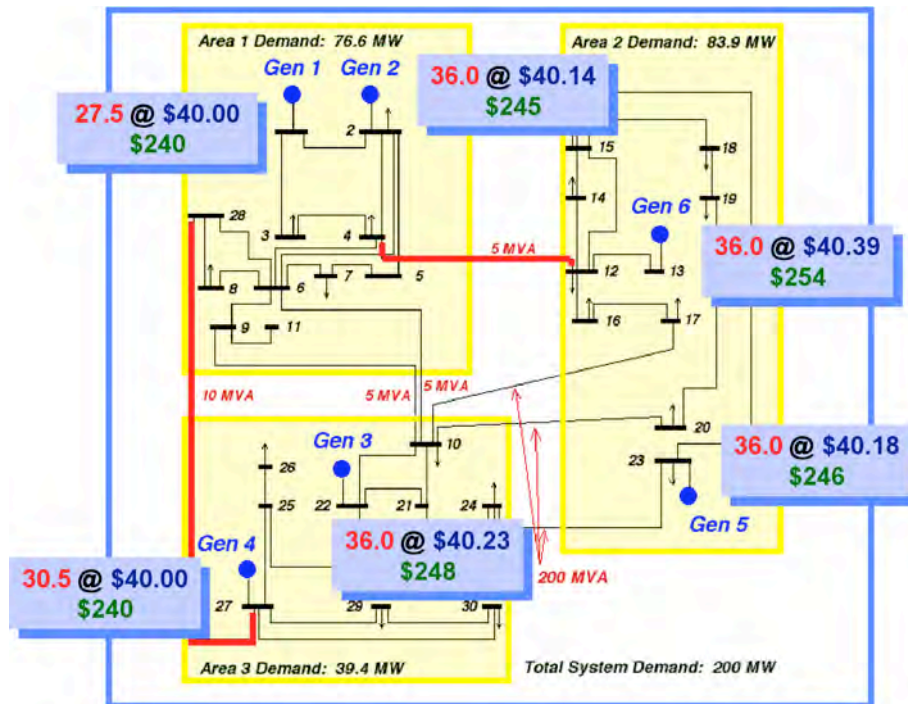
Area 1 Demand: 76.6 MW

Area 2 Demand: 83.9 MW

Gen 1

Gen 2

27.5 @ $40.00
$240

36.0 @ $40.14
$245

2

15

18

14

19

28

Gen 6

3

4

5 MVA

36.0 @ $40.39
$254

12

13

7

5

8

6

16

17

9

11

10 MVA

5 MVA

5 MVA

20

Gen 3

10

23

36.0 @ $40.18
$246

26

22

21

24

25

Gen 5

Gen 4

36.0 @ $40.23
$248

200 MVA

30.5 @ $40.00
$240

27

29

30

Area 3 Demand: 39.4 MW

Total System Demand: 200 MW